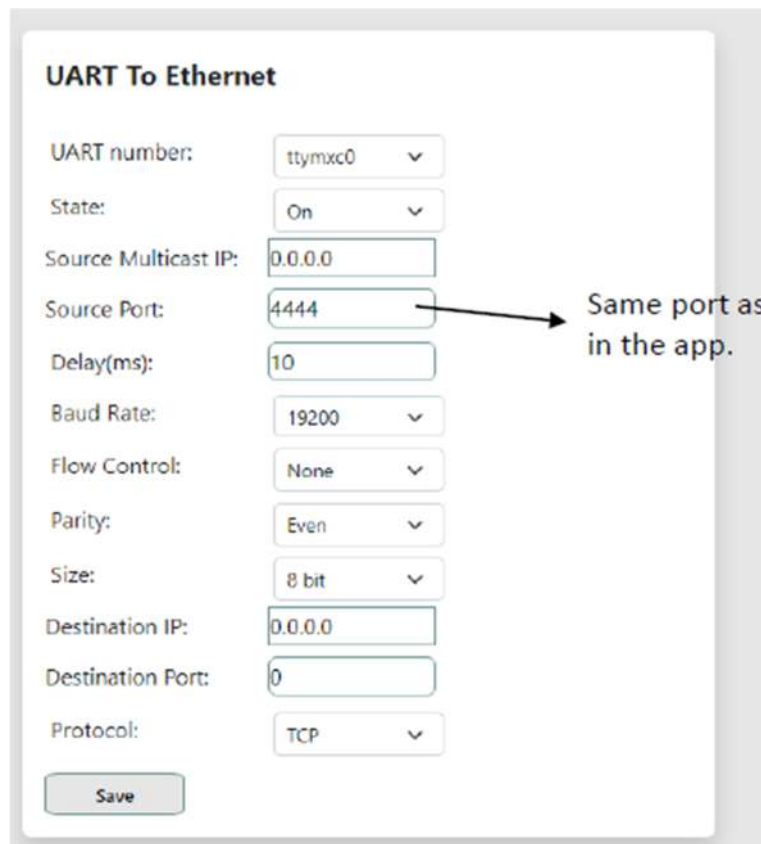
UART To Ethernet

UART number: ttymxc0

State: On

Source Multicast IP: 0.0.0.0

Source Port: 4444

Same port as in the app.

Delay(ms): 10

Baud Rate: 19200

Flow Control: None

Parity: Even

Size: 8 bit

Destination IP: 0.0.0.0

Destination Port: 0

Protocol: TCP

Save